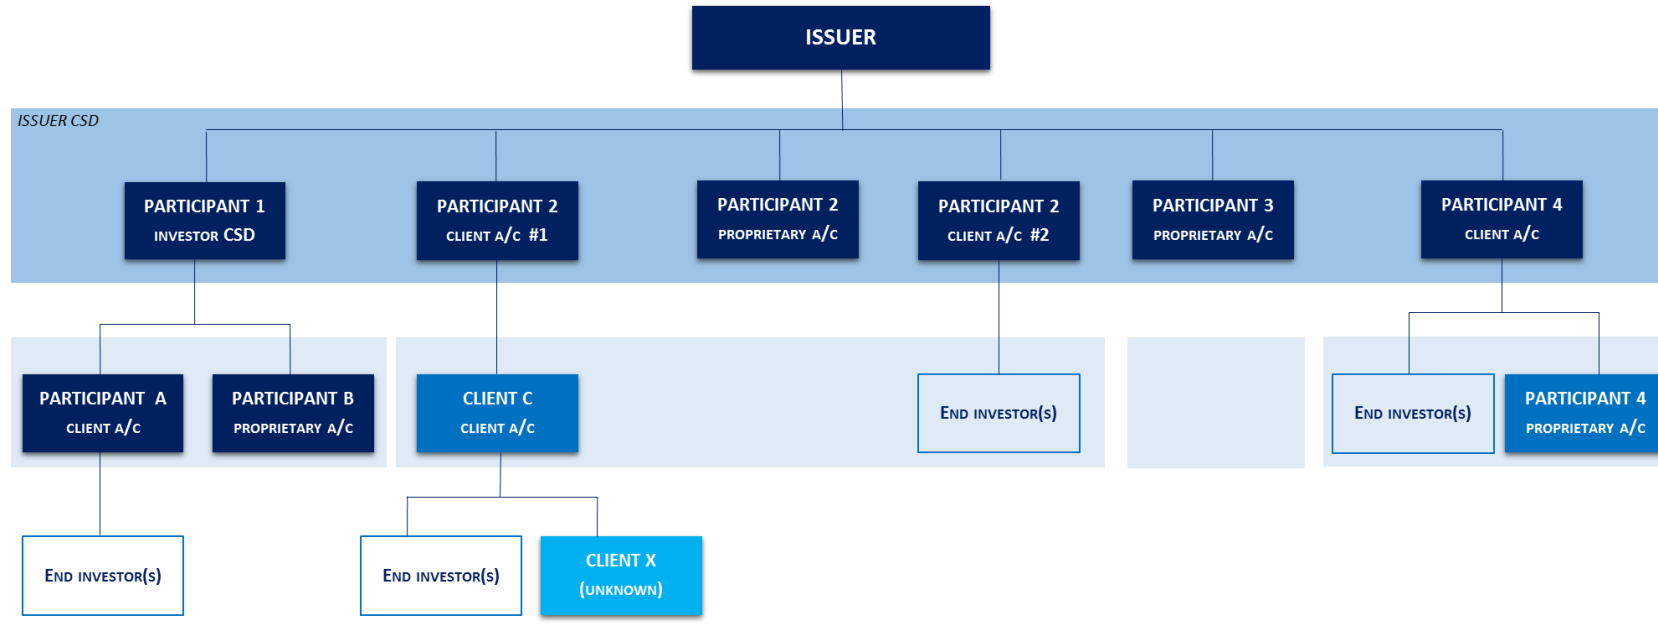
ISSUER

ISSUER CSD

PARTICIPANT 1
INVESTOR CSD

PARTICIPANT 2
CLIENT A/C #1

PARTICIPANT 2
PROPRIETARY A/C

PARTICIPANT 2
CLIENT A/C #2

PARTICIPANT 3
PROPRIETARY A/C

PARTICIPANT 4
CLIENT A/C

PARTICIPANT A
CLIENT A/C

PARTICIPANT B
PROPRIETARY A/C

CLIENT C
CLIENT A/C

END INVESTOR(S)

END INVESTOR(S)

PARTICIPANT 4
PROPRIETARY A/C

END INVESTOR(S)

END INVESTOR(S)

CLIENT X
(UNKNOWN)